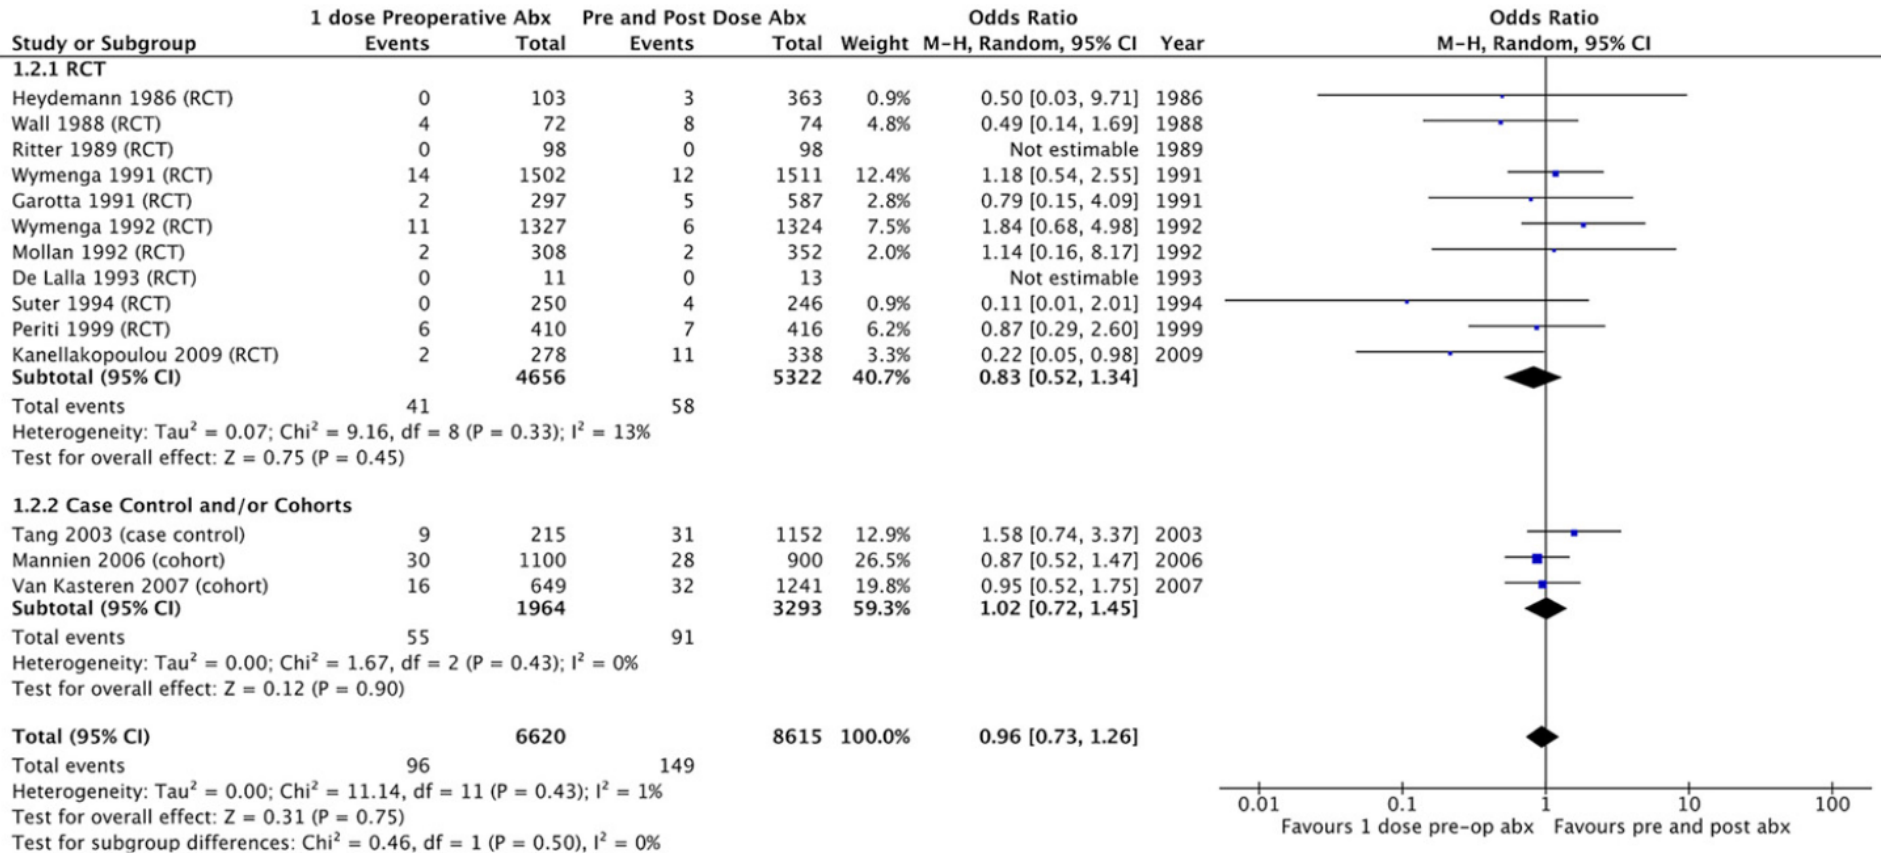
| Study or Subgroup | 1 dose Preoperative Abx Events | Total | Pre and Post Dose Abx Events | Total | Weight | Odds Ratio M-H, Random, 95% CI | Year |
|---|---|---|---|---|---|---|---|
| 1.2.1 RCT | | | | | | | |
| Heydemann 1986 (RCT) | 0 | 103 | 3 | 363 | 0.9% | 0.50 [0.03, 9.71] | 1986 |
| Wall 1988 (RCT) | 4 | 72 | 8 | 74 | 4.8% | 0.49 [0.14, 1.69] | 1988 |
| Ritter 1989 (RCT) | 0 | 98 | 0 | 98 | | Not estimable | 1989 |
| Wymenga 1991 (RCT) | 14 | 1502 | 12 | 1511 | 12.4% | 1.18 [0.54, 2.55] | 1991 |
| Garotta 1991 (RCT) | 2 | 297 | 5 | 587 | 2.8% | 0.79 [0.15, 4.09] | 1991 |
| Wymenga 1992 (RCT) | 11 | 1327 | 6 | 1324 | 7.5% | 1.84 [0.68, 4.98] | 1992 |
| Mollan 1992 (RCT) | 2 | 308 | 2 | 352 | 2.0% | 1.14 [0.16, 8.17] | 1992 |
| De Lalla 1993 (RCT) | 0 | 11 | 0 | 13 | | Not estimable | 1993 |
| Suter 1994 (RCT) | 0 | 250 | 4 | 246 | 0.9% | 0.11 [0.01, 2.01] | 1994 |
| Periti 1999 (RCT) | 6 | 410 | 7 | 416 | 6.2% | 0.87 [0.29, 2.60] | 1999 |
| Kanellakopoulou 2009 (RCT) | 2 | 278 | 11 | 338 | 3.3% | 0.22 [0.05, 0.98] | 2009 |
| **Subtotal (95% CI)** | | **4656** | | **5322** | **40.7%** | **0.83 [0.52, 1.34]** | |
| Total events | 41 | | 58 | | | | |

Heterogeneity: Tau$^2$ = 0.07; Chi$^2$ = 9.16, df = 8 (P = 0.33); I$^2$ = 13%
Test for overall effect: Z = 0.75 (P = 0.45)

| 1.2.2 Case Control and/or Cohorts | | | | | | | |
|---|---|---|---|---|---|---|---|
| Tang 2003 (case control) | 9 | 215 | 31 | 1152 | 12.9% | 1.58 [0.74, 3.37] | 2003 |
| Mannien 2006 (cohort) | 30 | 1100 | 28 | 900 | 26.5% | 0.87 [0.52, 1.47] | 2006 |
| Van Kasteren 2007 (cohort) | 16 | 649 | 32 | 1241 | 19.8% | 0.95 [0.52, 1.75] | 2007 |
| **Subtotal (95% CI)** | | **1964** | | **3293** | **59.3%** | **1.02 [0.72, 1.45]** | |
| Total events | 55 | | 91 | | | | |

Heterogeneity: Tau$^2$ = 0.00; Chi$^2$ = 1.67, df = 2 (P = 0.43); I$^2$ = 0%
Test for overall effect: Z = 0.12 (P = 0.90)

| **Total (95% CI)** | | **6620** | | **8615** | **100.0%** | **0.96 [0.73, 1.26]** | |
|---|---|---|---|---|---|---|---|
| Total events | 96 | | 149 | | | | |

Heterogeneity: Tau$^2$ = 0.00; Chi$^2$ = 11.14, df = 11 (P = 0.43); I$^2$ = 1%
Test for overall effect: Z = 0.31 (P = 0.75)
Test for subgroup differences: Chi$^2$ = 0.46, df = 1 (P = 0.50), I$^2$ = 0%

Odds Ratio
M-H, Random, 95% CI

0.01 0.1 1 10 100
Favours 1 dose pre-op abx Favours pre and post abx